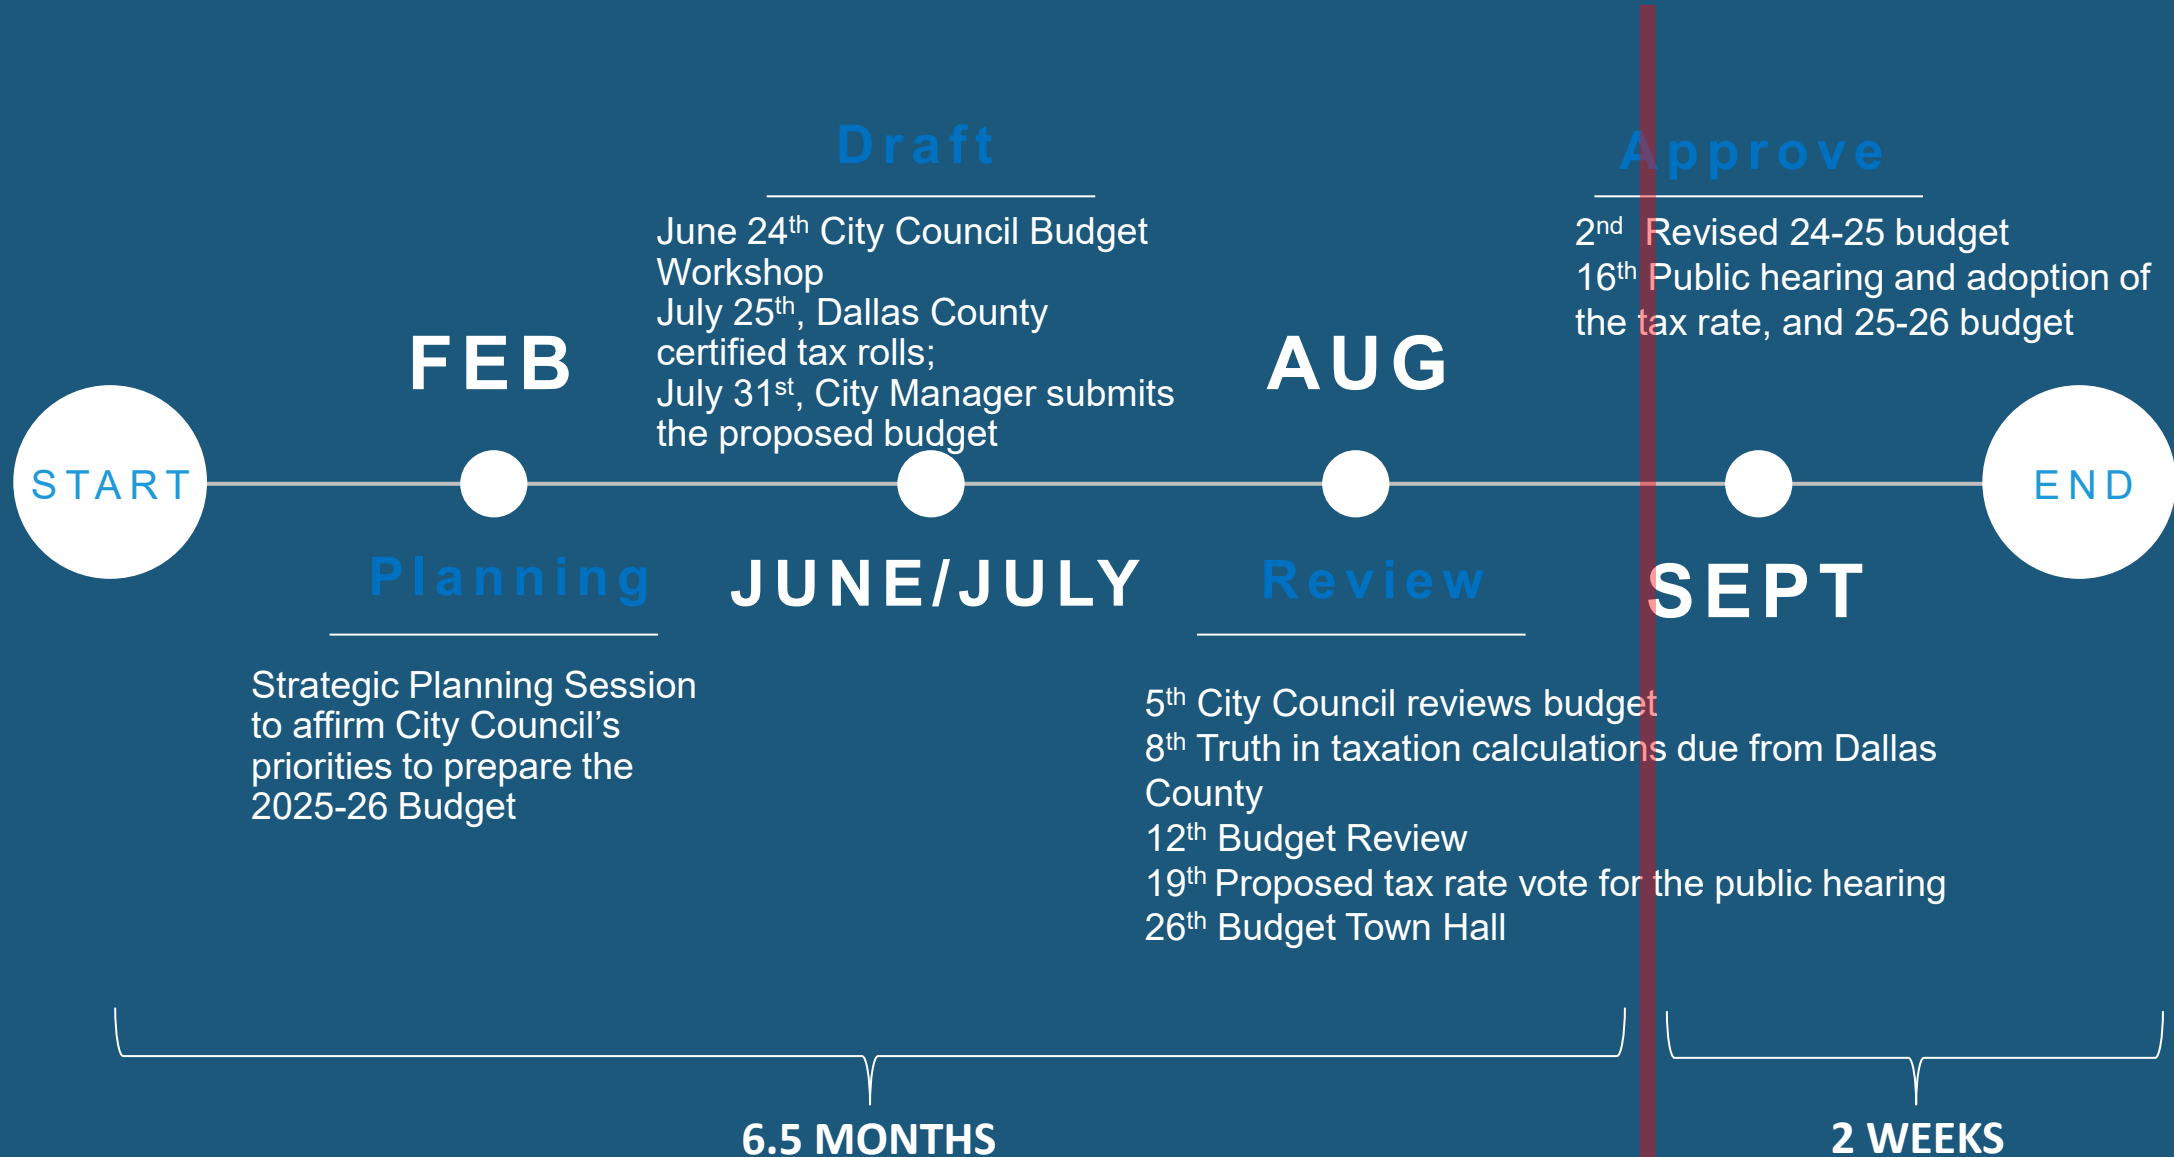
Draft

June 24$^{th}$ City Council Budget Workshop
July 25$^{th}$, Dallas County certified tax rolls;
July 31$^{st}$, City Manager submits the proposed budget

Approve

2$^{nd}$ Revised 24-25 budget
16$^{th}$ Public hearing and adoption of the tax rate, and 25-26 budget

FEB

AUG

START

END

Planning

Strategic Planning Session to affirm City Council's priorities to prepare the 2025-26 Budget

JUNE/JULY

Review

5$^{th}$ City Council reviews budget
8$^{th}$ Truth in taxation calculations due from Dallas County
12$^{th}$ Budget Review
19$^{th}$ Proposed tax rate vote for the public hearing
26$^{th}$ Budget Town Hall

SEPT

6.5 MONTHS

2 WEEKS